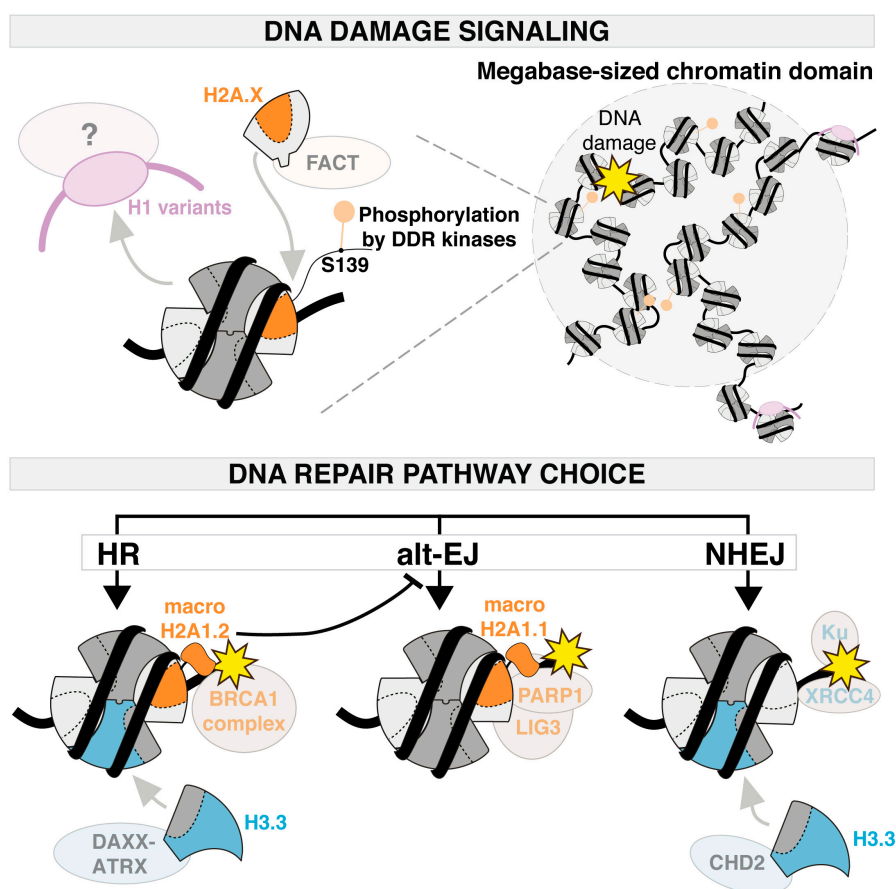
DNA DAMAGE SIGNALING

Megabase-sized chromatin domain

?

H2A.X

FACT

H1 variants

Phosphorylation by DDR kinases

S139

DNA damage

DNA REPAIR PATHWAY CHOICE

HR

alt-EJ

NHEJ

macro H2A1.2

BRCA1 complex

macro H2A1.1

PARP1

LIG3

Ku

XRCC4

DAXX-ATRX

H3.3

CHD2

H3.3